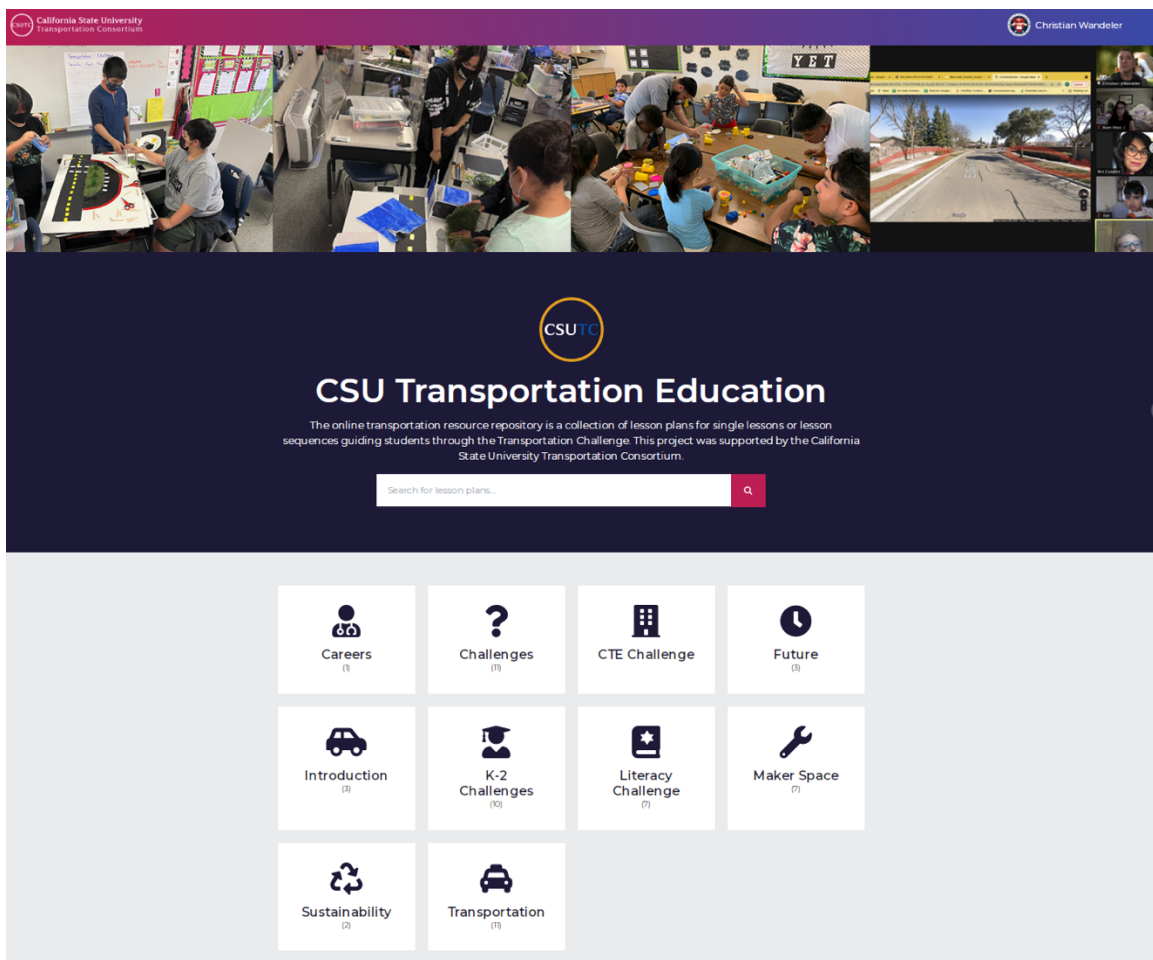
CSUTC California State University Transportation Consortium

Christian Wandeler

YET

CSUTC

CSU Transportation Education

The online transportation resource repository is a collection of lesson plans for single lessons or lesson sequences guiding students through the Transportation Challenge. This project was supported by the California State University Transportation Consortium.

Search for lesson plans...

Careers
(1)

Challenges
(11)

CTE Challenge

Future
(3)

Introduction
(3)

K-2 Challenges
(10)

Literacy Challenge
(7)

Maker Space
(7)

Sustainability
(2)

Transportation
(11)